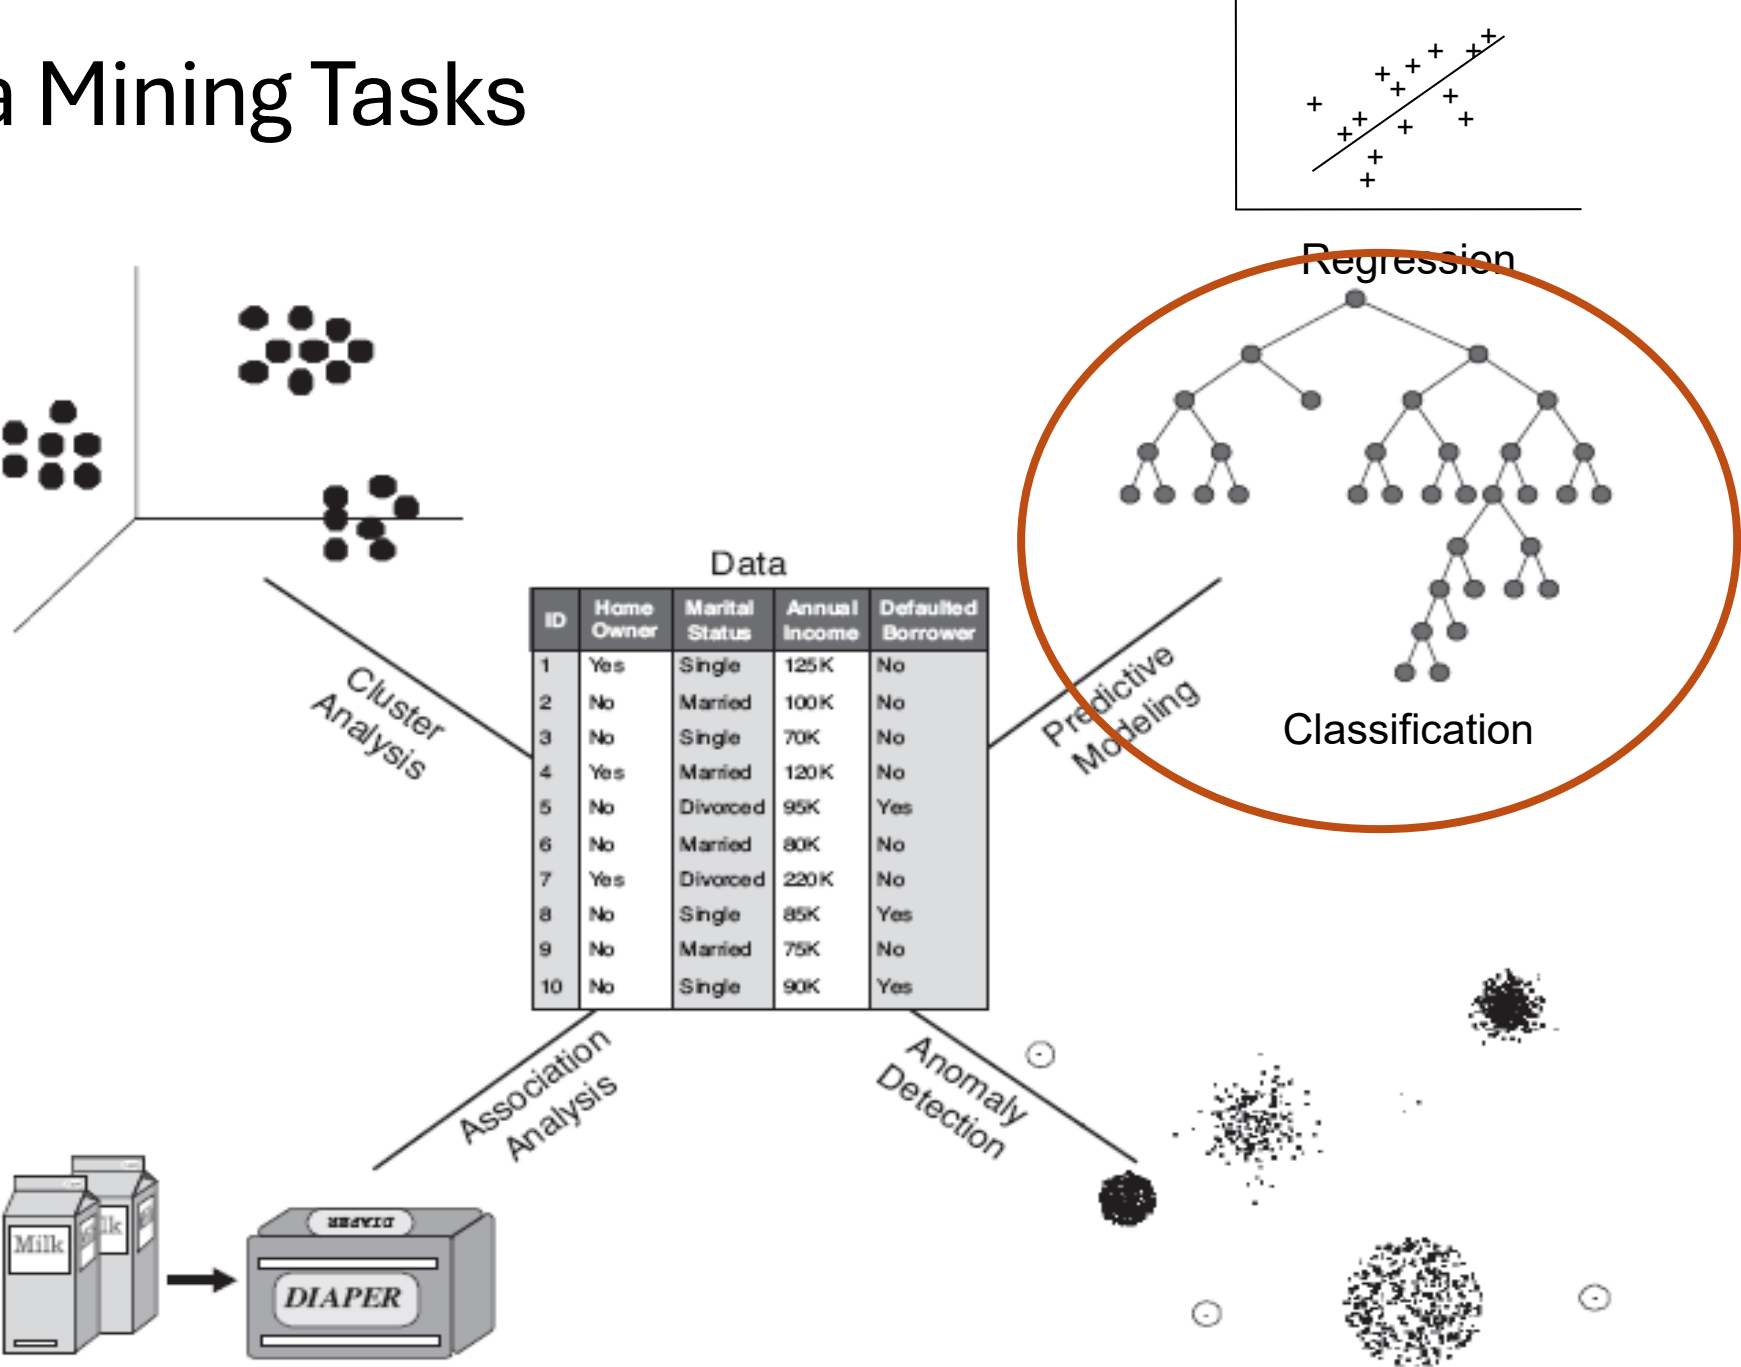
a Mining Tasks

Regression

Classification

Predictive Modeling

Cluster Analysis

Data

| ID | Home Owner | Marital Status | Annual Income | Defaulted Borrower |
|---|---|---|---|---|
| 1 | Yes | Single | 125K | No |
| 2 | No | Married | 100K | No |
| 3 | No | Single | 70K | No |
| 4 | Yes | Married | 120K | No |
| 5 | No | Divorced | 95K | Yes |
| 6 | No | Married | 80K | No |
| 7 | Yes | Divorced | 220K | No |
| 8 | No | Single | 85K | Yes |
| 9 | No | Married | 75K | No |
| 10 | No | Single | 90K | Yes |

Association Analysis

Anomaly Detection

Milk

lk

DIAPER

DIAPER